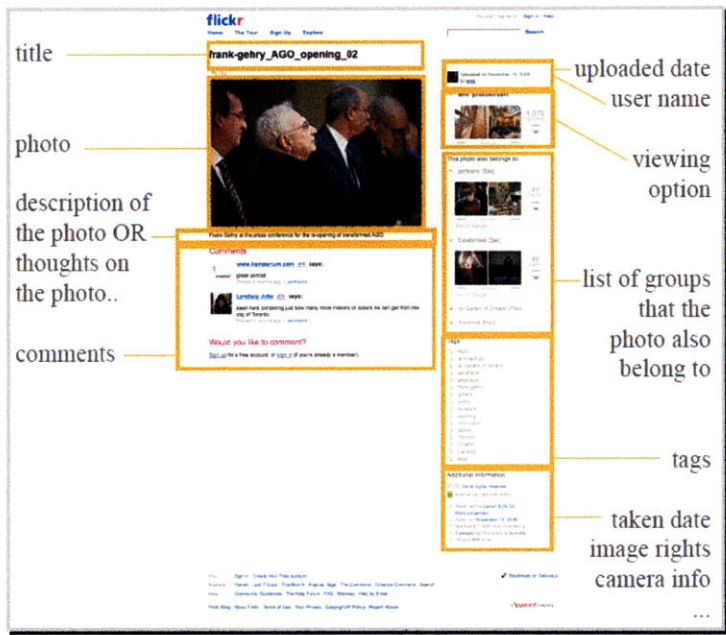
title

photo

description of the photo OR thoughts on the photo..

comments

flickr

Home The Tour Sign Up Explore

Search

frank-gehry_AGO_opening_02

Frank Gehry at the press conference for the re-opening of transformed AGO

Comments

www.transatrium.com says:

great portrait

Lyndsay Jobs says:

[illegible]

Would you like to comment?

Sign up for a free account, or sign in (if you're already a member).

Uploaded on November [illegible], 2008 by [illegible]

This photo also belongs to:

Tags

Additional Information

uploaded date

user name

viewing option

list of groups that the photo also belong to

tags

taken date

image rights

camera info

...